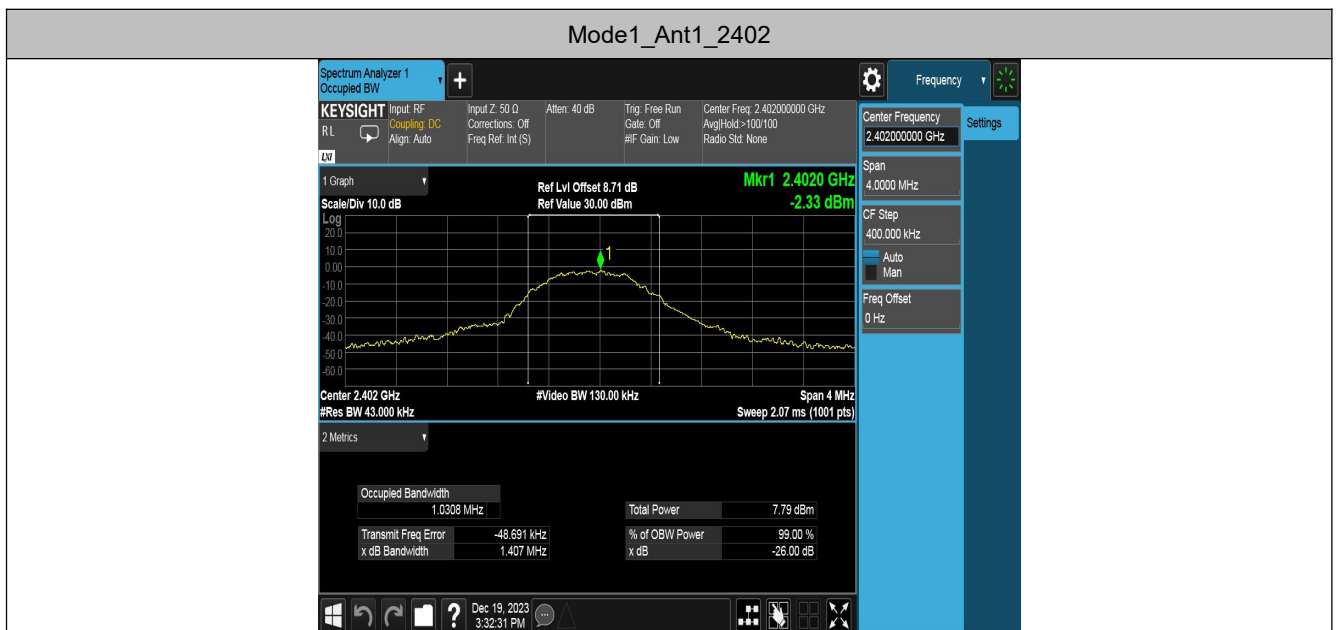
Mode1_Ant1_2402

Spectrum Analyzer 1
Occupied BW

Frequency

KEYSIGHT
RL
LXI
Input: RF
Coupling: DC
Align: Auto
Input Z: 50 Ω
Corrections: Off
Freq Ref: Int (S)
Atten: 40 dB
Trig: Free Run
Gate: Off
#IF Gain: Low
Center Freq: 2.402000000 GHz
Avg|Hold:>100/100
Radio Std: None

1 Graph
Scale/Div 10.0 dB
Log
Ref Lvl Offset 8.71 dB
Ref Value 30.00 dBm
Mkr1 2.4020 GHz
-2.33 dBm
20.0
10.0
0.00
-10.0
-20.0
-30.0
-40.0
-50.0
-60.0
1
Center 2.402 GHz
#Res BW 43.000 kHz
#Video BW 130.00 kHz
Span 4 MHz
Sweep 2.07 ms (1001 pts)

2 Metrics

| Occupied Bandwidth | |
|---|---|
| 1.0308 MHz | |

| Total Power | 7.79 dBm |
|---|---|

| Transmit Freq Error | -48.691 kHz |
|---|---|
| x dB Bandwidth | 1.407 MHz |

| % of OBW Power | 99.00 % |
|---|---|
| x dB | -26.00 dB |

Center Frequency
2.402000000 GHz
Settings
Span
4.0000 MHz
CF Step
400.000 kHz
Auto
Man
Freq Offset
0 Hz

Dec 19, 2023
3:32:31 PM